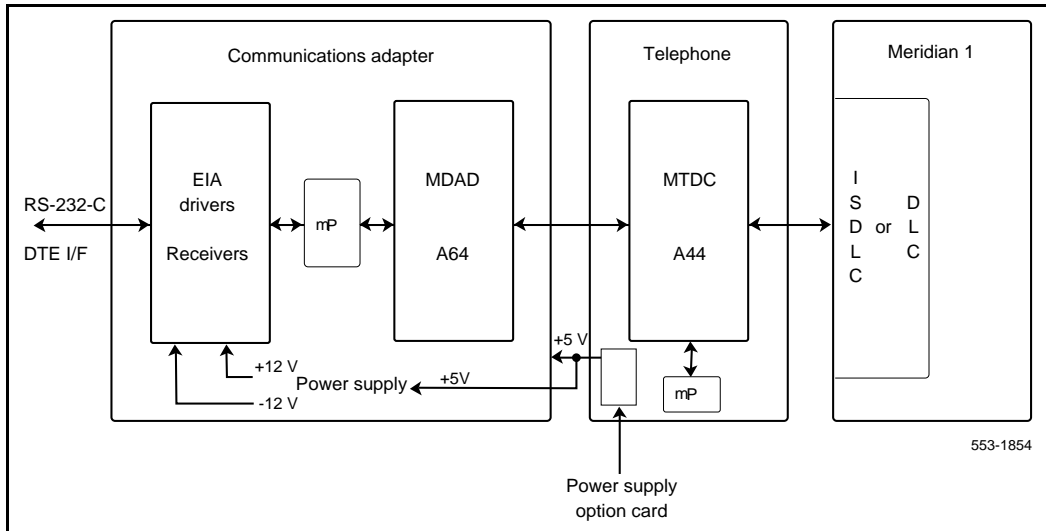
Communications adapter

Telephone

Meridian 1

RS-232-C

DTE I/F

EIA drivers

Receivers

mP

MDAD

A64

MTDC

A44

I S D L C

or

D L C

+5 V

+12 V

Power supply

+5V

-12 V

mP

553-1854

Power supply option card